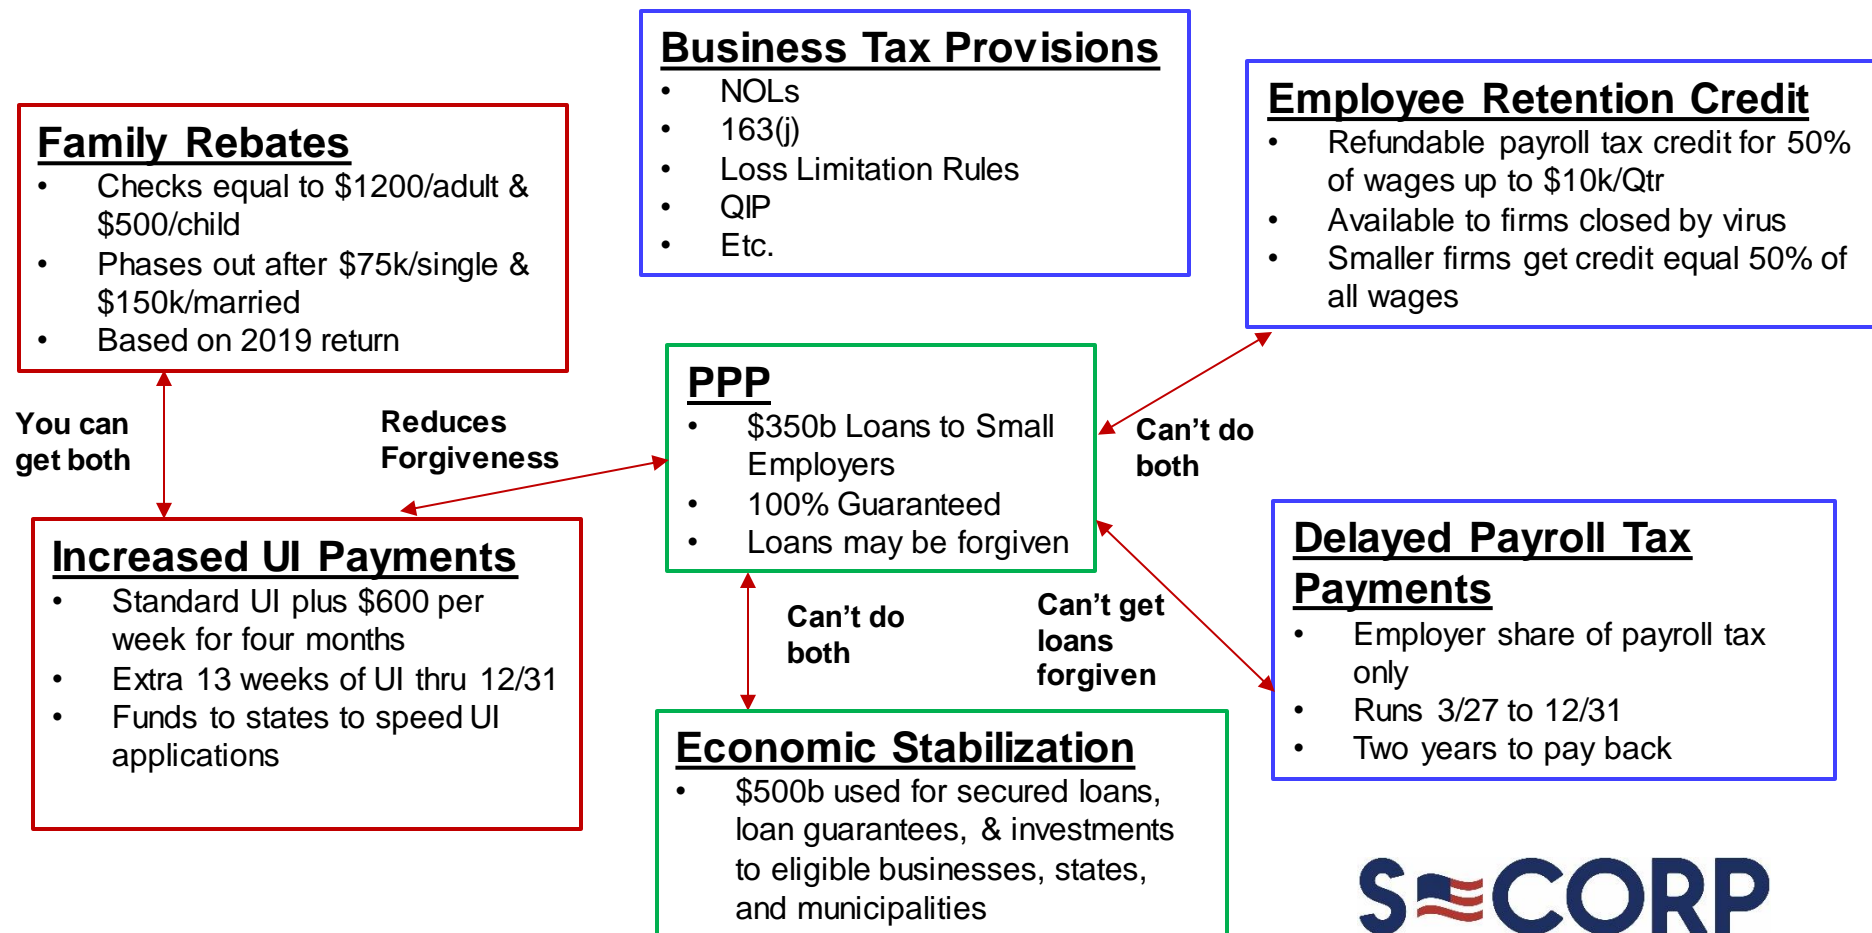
Family Rebates
• Checks equal to $1200/adult & $500/child
• Phases out after $75k/single & $150k/married
• Based on 2019 return

Business Tax Provisions
• NOLs
• 163(j)
• Loss Limitation Rules
• QIP
• Etc.

Employee Retention Credit
• Refundable payroll tax credit for 50% of wages up to $10k/Qtr
• Available to firms closed by virus
• Smaller firms get credit equal 50% of all wages

You can get both

Reduces Forgiveness

PPP
• $350b Loans to Small Employers
• 100% Guaranteed
• Loans may be forgiven

Can't do both

Increased UI Payments
• Standard UI plus $600 per week for four months
• Extra 13 weeks of UI thru 12/31
• Funds to states to speed UI applications

Can't do both

Can't get loans forgiven

Delayed Payroll Tax Payments
• Employer share of payroll tax only
• Runs 3/27 to 12/31
• Two years to pay back

Economic Stabilization
• $500b used for secured loans, loan guarantees, & investments to eligible businesses, states, and municipalities

S CORP